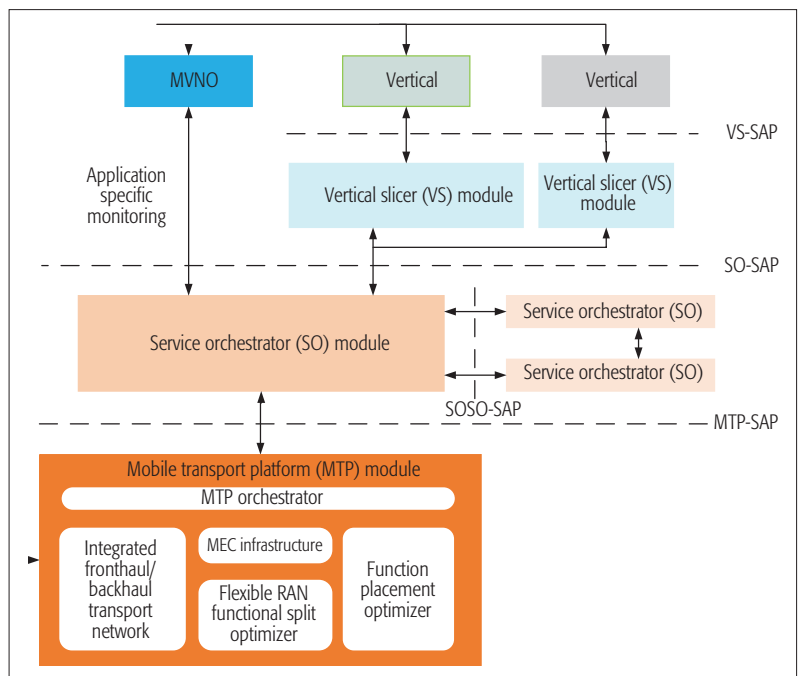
MVNO

Vertical

Vertical

VS-SAP

Application specific monitoring

Vertical slicer (VS) module

Vertical slicer (VS) module

SO-SAP

Service orchestrator (SO) module

Service orchestrator (SO)

Service orchestrator (SO)

SOSO-SAP

MTP-SAP

Mobile transport platform (MTP) module

MTP orchestrator

Integrated fronthaul/ backhaul transport network

MEC infrastructure

Flexible RAN functional split optimizer

Function placement optimizer